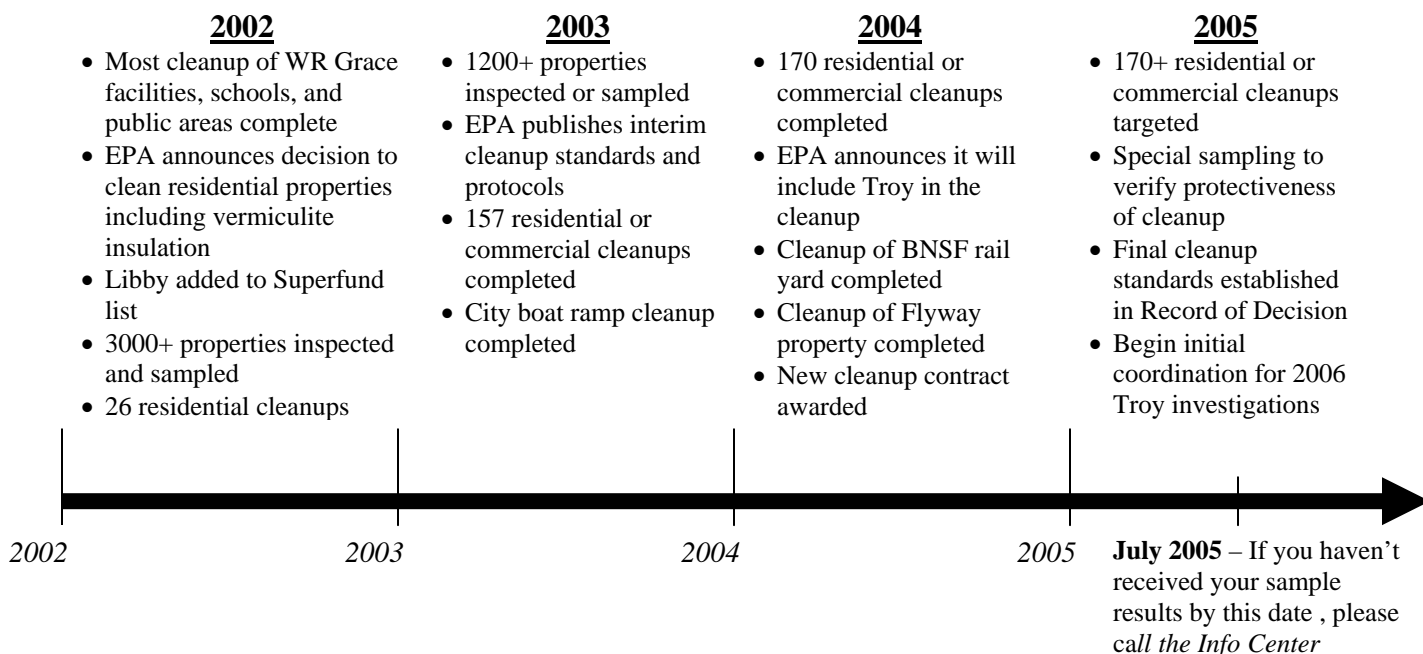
**2002**
- Most cleanup of WR Grace facilities, schools, and public areas complete
- EPA announces decision to clean residential properties including vermiculite insulation
- Libby added to Superfund list
- 3000+ properties inspected and sampled
- 26 residential cleanups

**2003**
- 1200+ properties inspected or sampled
- EPA publishes interim cleanup standards and protocols
- 157 residential or commercial cleanups completed
- City boat ramp cleanup completed

**2004**
- 170 residential or commercial cleanups completed
- EPA announces it will include Troy in the cleanup
- Cleanup of BNSF rail yard completed
- Cleanup of Flyway property completed
- New cleanup contract awarded

**2005**
- 170+ residential or commercial cleanups targeted
- Special sampling to verify protectiveness of cleanup
- Final cleanup standards established in Record of Decision
- Begin initial coordination for 2006 Troy investigations

*2002* *2003* *2004* *2005*

**July 2005** – If you haven't received your sample results by this date , please ca*ll the Info Center*